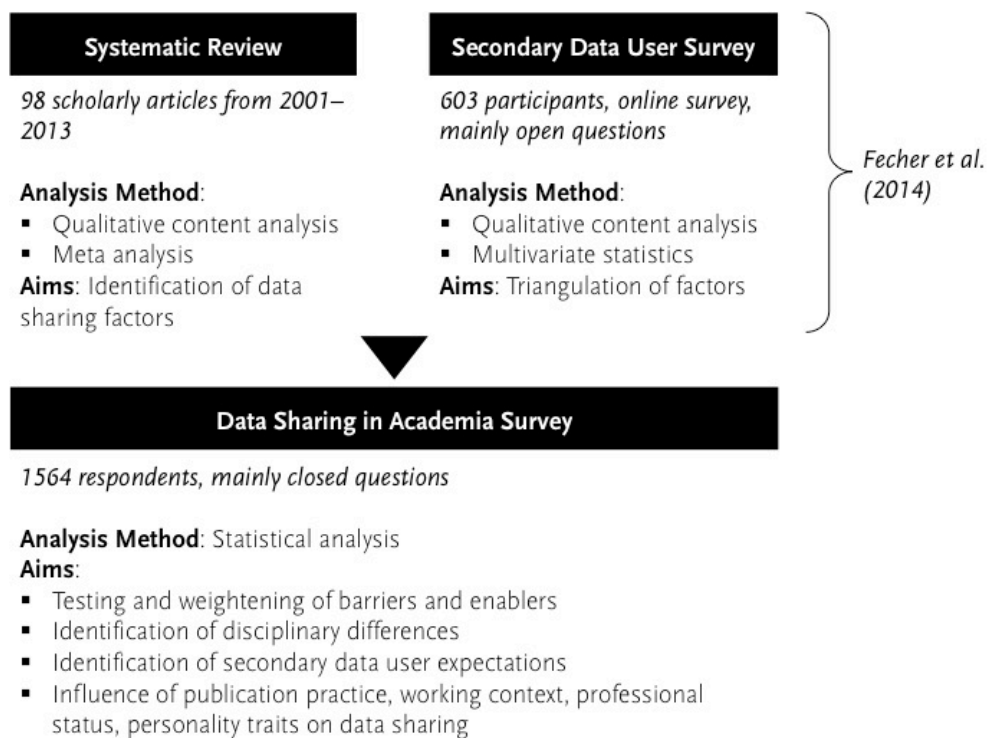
Systematic Review

98 scholarly articles from 2001–2013

Analysis Method:
- Qualitative content analysis
- Meta analysis

Aims: Identification of data sharing factors

Secondary Data User Survey

603 participants, online survey, mainly open questions

Analysis Method:
- Qualitative content analysis
- Multivariate statistics

Aims: Triangulation of factors

Fecher et al. (2014)

Data Sharing in Academia Survey

1564 respondents, mainly closed questions

Analysis Method: Statistical analysis

Aims:
- Testing and weightening of barriers and enablers
- Identification of disciplinary differences
- Identification of secondary data user expectations
- Influence of publication practice, working context, professional status, personality traits on data sharing